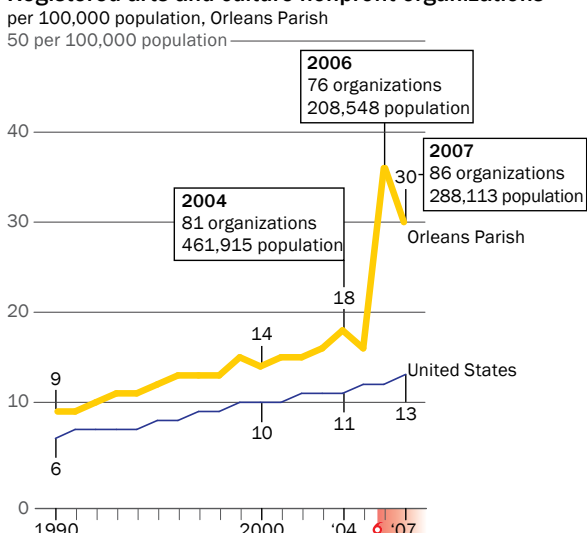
Registered arts and culture nonprofit organizations

per 100,000 population, Orleans Parish

50 per 100,000 population

2006
76 organizations
208,548 population

40

2007
86 organizations
288,113 population

30

2004
81 organizations
461,915 population

30

Orleans Parish

18

20

14

9

United States

10

10

11

13

6

0

1990

2000

'04

'06

'07